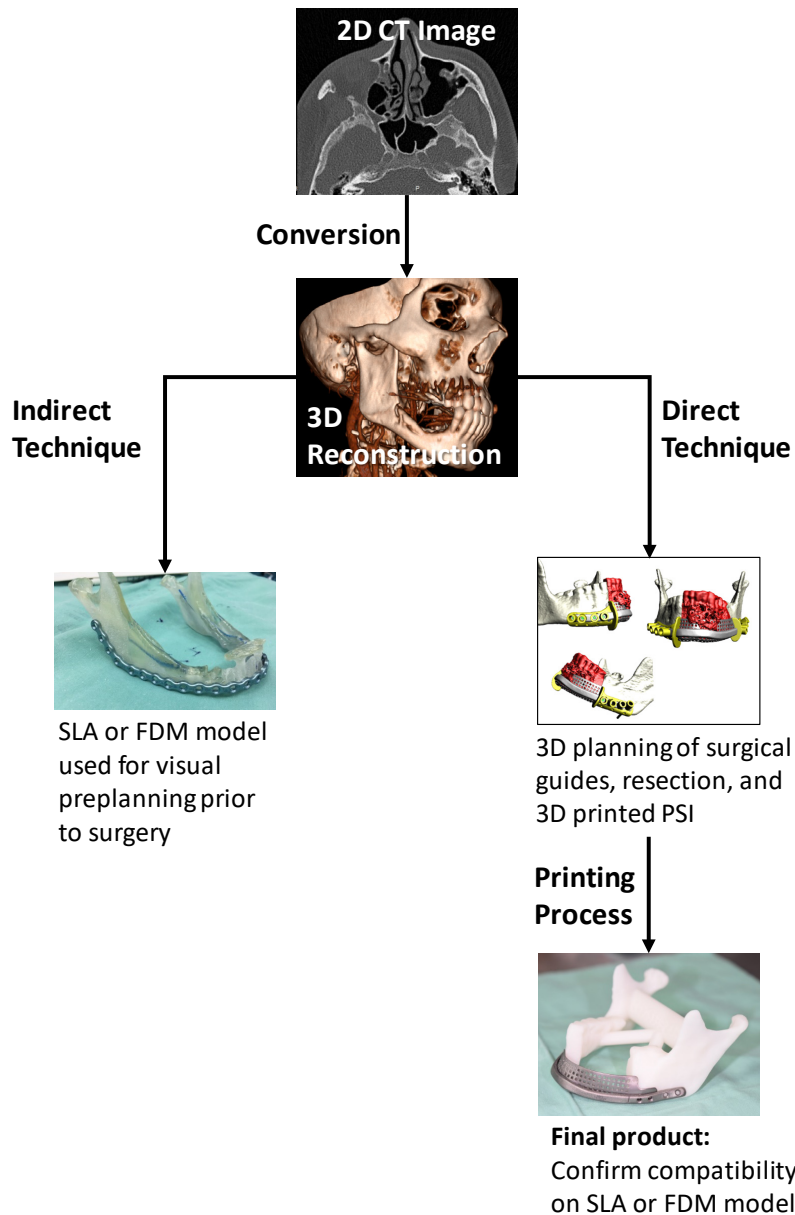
2D CT Image

Conversion

3D Reconstruction

Indirect Technique

Direct Technique

SLA or FDM model used for visual preplanning prior to surgery

3D planning of surgical guides, resection, and 3D printed PSI

Printing Process

Final product: Confirm compatibility on SLA or FDM model